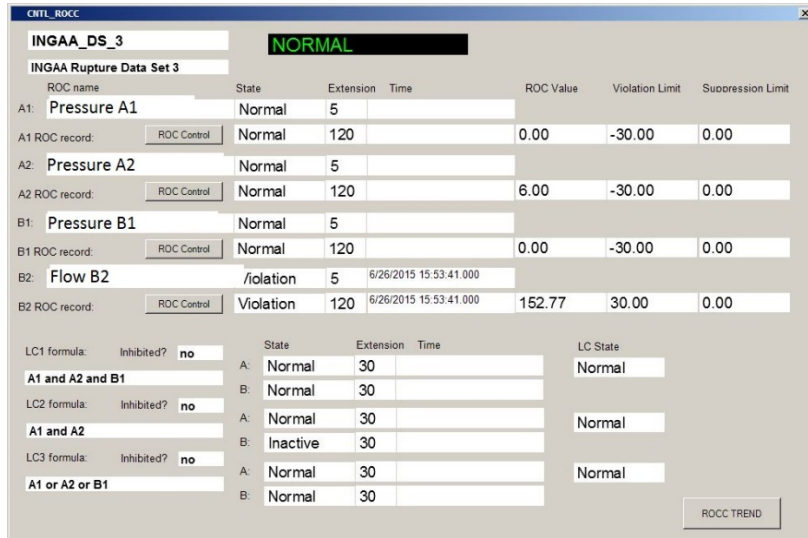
CNTL_ROCC

INGAA_DS_3

NORMAL

INGAA Rupture Data Set 3

| ROC name | | State | Extension | Time | ROC Value | Violation Limit | Suppression Limit |
|---|---|---|---|---|---|---|---|
| A1: Pressure A1 | | Normal | 5 | | | | |
| A1 ROC record: | ROC Control | Normal | 120 | | 0.00 | -30.00 | 0.00 |
| A2: Pressure A2 | | Normal | 5 | | | | |
| A2 ROC record: | ROC Control | Normal | 120 | | 6.00 | -30.00 | 0.00 |
| B1: Pressure B1 | | Normal | 5 | | | | |
| B1 ROC record: | ROC Control | Normal | 120 | | 0.00 | -30.00 | 0.00 |
| B2: Flow B2 | | /iolation | 5 | 6/26/2015 15:53:41.000 | | | |
| B2 ROC record: | ROC Control | Violation | 120 | 6/26/2015 15:53:41.000 | 152.77 | 30.00 | 0.00 |

LC1 formula: Inhibited? no
A1 and A2 and B1
LC2 formula: Inhibited? no
A1 and A2
LC3 formula: Inhibited? no
A1 or A2 or B1

| | State | Extension | Time | LC State |
|---|---|---|---|---|
| A: | Normal | 30 | | Normal |
| B: | Normal | 30 | | |
| A: | Normal | 30 | | Normal |
| B: | Inactive | 30 | | |
| A: | Normal | 30 | | Normal |
| B: | Normal | 30 | | |

ROCC TREND